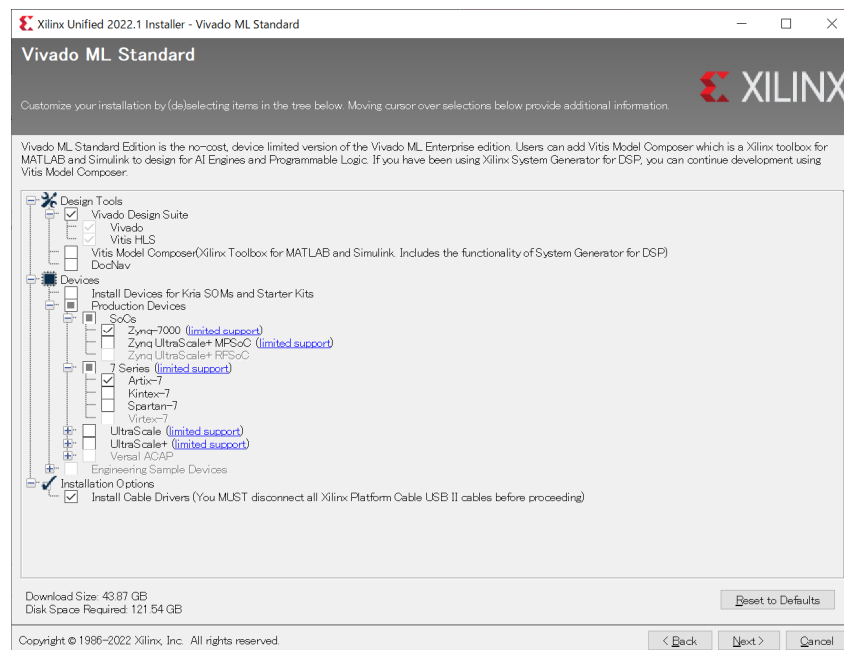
Xilinx Unified 2022.1 Installer - Vivado ML Standard

Vivado ML Standard

Customize your installation by (de)selecting items in the tree below. Moving cursor over selections below provide additional information.

XILINX

Vivado ML Standard Edition is the no-cost, device limited version of the Vivado ML Enterprise edition. Users can add Vitis Model Composer which is a Xilinx toolbox for MATLAB and Simulink to design for AI Engines and Programmable Logic. If you have been using Xilinx System Generator for DSP, you can continue development using Vitis Model Composer.

Design Tools
Vivado Design Suite
Vivado
Vitis HLS
Vitis Model Composer(Xilinx Toolbox for MATLAB and Simulink. Includes the functionality of System Generator for DSP)
DocNav
Devices
Install Devices for Kria SOMs and Starter Kits
Production Devices
SoCs
Zynq-7000 (limited support)
Zynq UltraScale+ MPSoC (limited support)
Zynq UltraScale+ RFSoC
7 Series (limited support)
Artix-7
Kintex-7
Spartan-7
Virtex-7
UltraScale (limited support)
UltraScale+ (limited support)
Versal ACAP
Engineering Sample Devices
Installation Options
Install Cable Drivers (You MUST disconnect all Xilinx Platform Cable USB II cables before proceeding)

Download Size: 43.87 GB
Disk Space Required: 121.54 GB

Reset to Defaults

Copyright © 1986-2022 Xilinx, Inc. All rights reserved.

< Back
Next >
Cancel